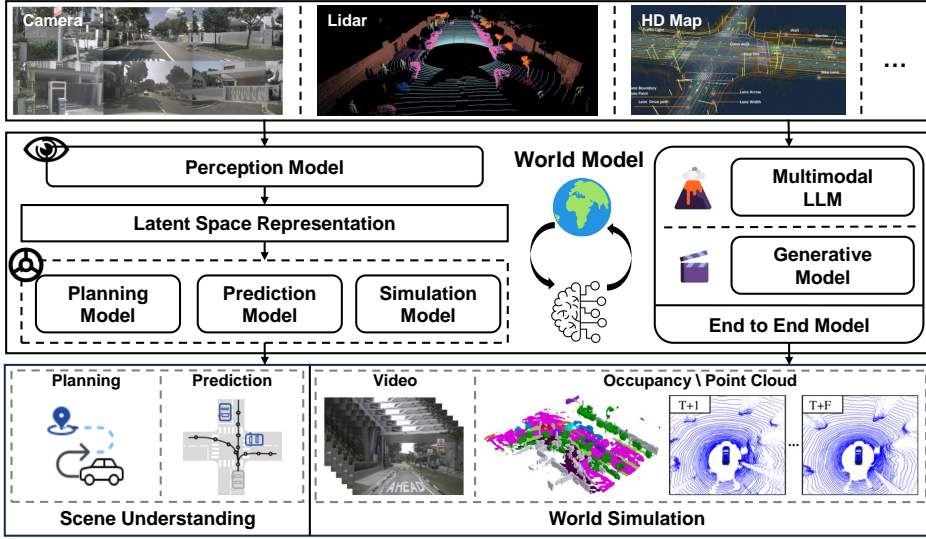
Camera

Lidar

HD Map

...

Perception Model

Latent Space Representation

Planning Model

Prediction Model

Simulation Model

World Model

Multimodal LLM

Generative Model

End to End Model

Planning

Prediction

Scene Understanding

Video

Occupancy \ Point Cloud

T+1

T+F

...

AHEAD

World Simulation